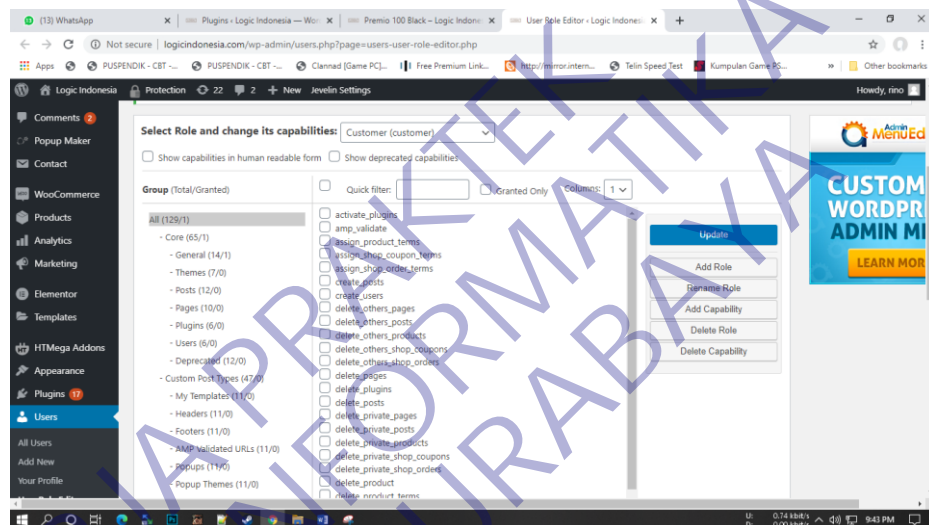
(13) WhatsApp | Plugins ‹ Logic Indonesia — Wor | Premio 100 Black – Logic Indone | User Role Editor ‹ Logic Indonesi

Not secure | logicindonesia.com/wp-admin/users.php?page=users-user-role-editor.php

Apps PUSPENDIK - CBT -... PUSPENDIK - CBT -... Clannad [Game PC]... Free Premium Link... http://mirror.intern... Telin Speed Test Kumpulan Game PS... » Other bookmarks

Logic Indonesia Protection 22 2 + New Jevelin Settings Howdy, rino

Comments 2
Popup Maker
Contact
WooCommerce
Products
Analytics
Marketing
Elementor
Templates
HTMega Addons
Appearance
Plugins 17
Users
All Users
Add New
Your Profile

Select Role and change its capabilities: Customer (customer)

Show capabilities in human readable form Show deprecated capabilities

Group (Total/Granted) Quick filter: Granted Only Columns: 1

All (129/1)
- Core (65/1)
- General (14/1)
- Themes (7/0)
- Posts (12/0)
- Pages (10/0)
- Plugins (6/0)
- Users (6/0)
- Deprecated (12/0)
- Custom Post Types (47/0)
- My Templates (11/0)
- Headers (11/0)
- Footers (11/0)
- AMP Validated URLs (11/0)
- Popups (11/0)
- Popup Themes (11/0)

activate_plugins
amp_validate
assign_product_terms
assign_shop_coupon_terms
assign_shop_order_terms
create_posts
create_users
delete_others_pages
delete_others_posts
delete_others_products
delete_others_shop_coupons
delete_others_shop_orders
delete_pages
delete_plugins
delete_posts
delete_private_pages
delete_private_posts
delete_private_products
delete_private_shop_coupons
delete_private_shop_orders
delete_product
delete_product_terms

Update
Add Role
Rename Role
Add Capability
Delete Role
Delete Capability

Admin MenuEd
CUSTOM WORDPR ADMIN MI
LEARN MOR

9:43 PM